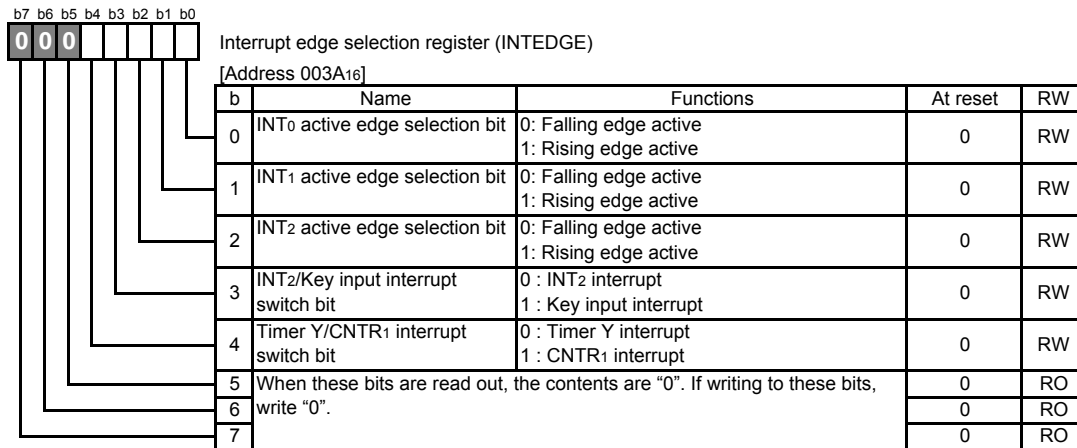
b7 b6 b5 b4 b3 b2 b1 b0

0 0 0

Interrupt edge selection register (INTEDGE)

[Address 003A$_{16}$]

| b | Name | Functions | At reset | RW |
|---|---|---|---|---|
| 0 | INT$_0$ active edge selection bit | 0: Falling edge active<br>1: Rising edge active | 0 | RW |
| 1 | INT$_1$ active edge selection bit | 0: Falling edge active<br>1: Rising edge active | 0 | RW |
| 2 | INT$_2$ active edge selection bit | 0: Falling edge active<br>1: Rising edge active | 0 | RW |
| 3 | INT$_2$/Key input interrupt switch bit | 0 : INT$_2$ interrupt<br>1 : Key input interrupt | 0 | RW |
| 4 | Timer Y/CNTR$_1$ interrupt switch bit | 0 : Timer Y interrupt<br>1 : CNTR$_1$ interrupt | 0 | RW |
| 5 | When these bits are read out, the contents are "0". If writing to these bits, write "0". | | 0 | RO |
| 6 | | | 0 | RO |
| 7 | | | 0 | RO |